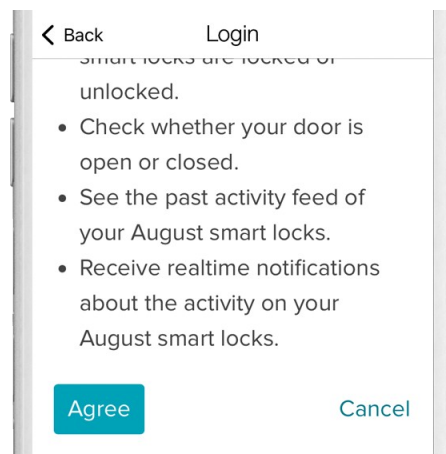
< Back Login

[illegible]
unlocked.

• Check whether your door is open or closed.
• See the past activity feed of your August smart locks.
• Receive realtime notifications about the activity on your August smart locks.

Agree Cancel